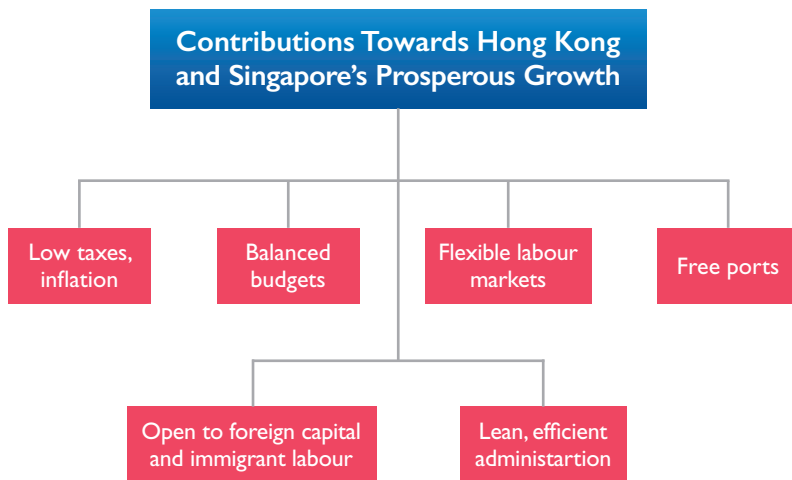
Contributions Towards Hong Kong and Singapore's Prosperous Growth

Low taxes, inflation

Balanced budgets

Flexible labour markets

Free ports

Open to foreign capital and immigrant labour

Lean, efficient administartion